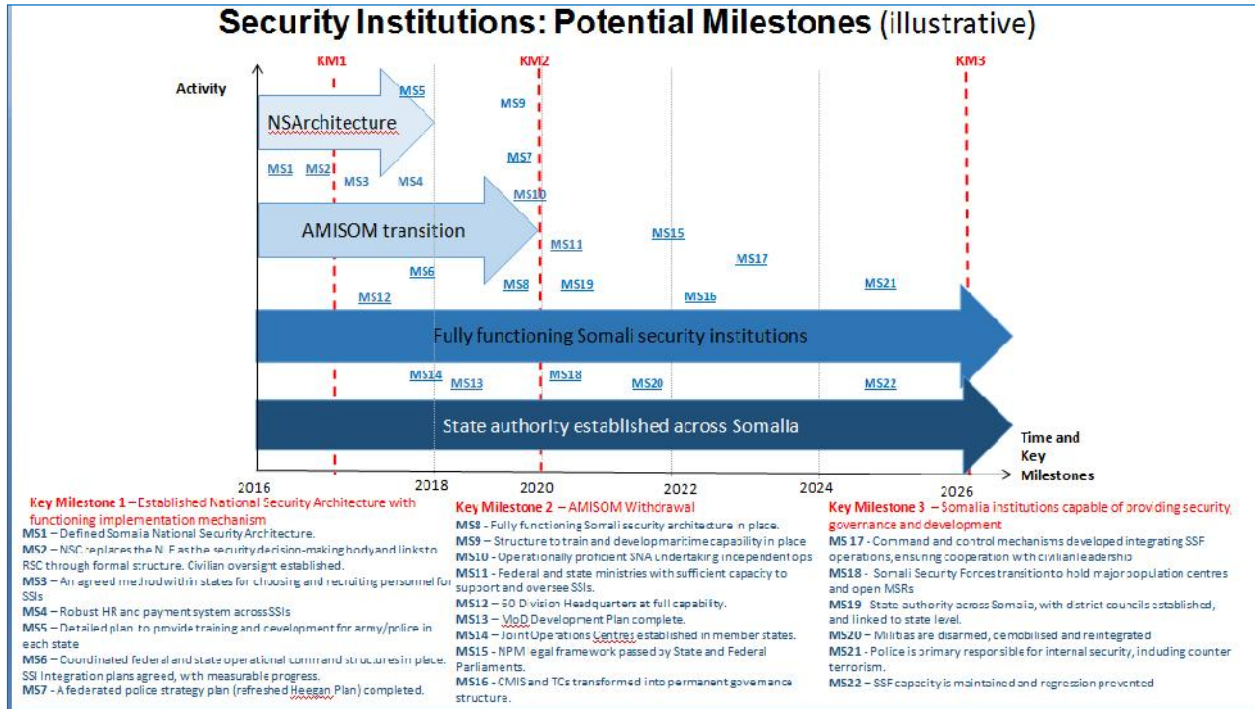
Security Institutions: Potential Milestones (illustrative)

KM1
KM2
KM3

Activity

NSArchitecture

MS5
MS9
MS7
MS1 MS2
MS3 MS4
MS10

AMISOM transition

MS11
MS15
MS17
MS6
MS8 MS19
MS16
MS21
MS12

Fully functioning Somali security institutions

MS14 MS13
MS18
MS20
MS22

State authority established across Somalia

Time and Key Milestones

2016 2018 2020 2022 2024 2026

Key Milestone 1 – Established National Security Architecture with functioning implementation mechanism
MS1 – Defined Somalia National Security Architecture.
MS2 – NSC replaces the NLE as the security decision-making body and links to RSC through formal structure. Civilian oversight established.
MS3 – An agreed method within states for choosing and recruiting personnel for SSIs
MS4 – Robust HR and payment system across SSIs
MS5 – Detailed plan to provide training and development for army/police in each state
MS6 – Coordinated federal and state operational command structures in place. SSI Integration plans agreed, with measurable progress.
MS7 – A federated police strategy plan (refreshed Heegan Plan) completed.

Key Milestone 2 – AMISOM Withdrawal
MS8 - Fully functioning Somali security architecture in place.
MS9 – Structure to train and develop maritime capability in place
MS10 - Operationally proficient SNA undertaking independent ops
MS11 – Federal and state ministries with sufficient capacity to support and oversee SSIs.
MS12 – SD Division Headquarters at full capability.
MS13 – MoD Development Plan complete.
MS14 – Joint Operations Centres established in member states.
MS15 – NPM legal framework passed by State and Federal Parliaments.
MS16 - CMIS and TCs transformed into permanent governance structure.

Key Milestone 3 – Somalia institutions capable of providing security, governance and development
MS 17 - Command and control mechanisms developed integrating SSF operations, ensuring cooperation with civilian leadership
MS18 - Somali Security Forces transition to hold major population centres and open MSRs
MS19 State authority across Somalia, with district councils established, and linked to state level.
MS20 – Militias are disarmed, demobilised and reintegrated
MS21 - Police is primary responsible for internal security, including counter terrorism.
MS22 – SSF capacity is maintained and regression prevented